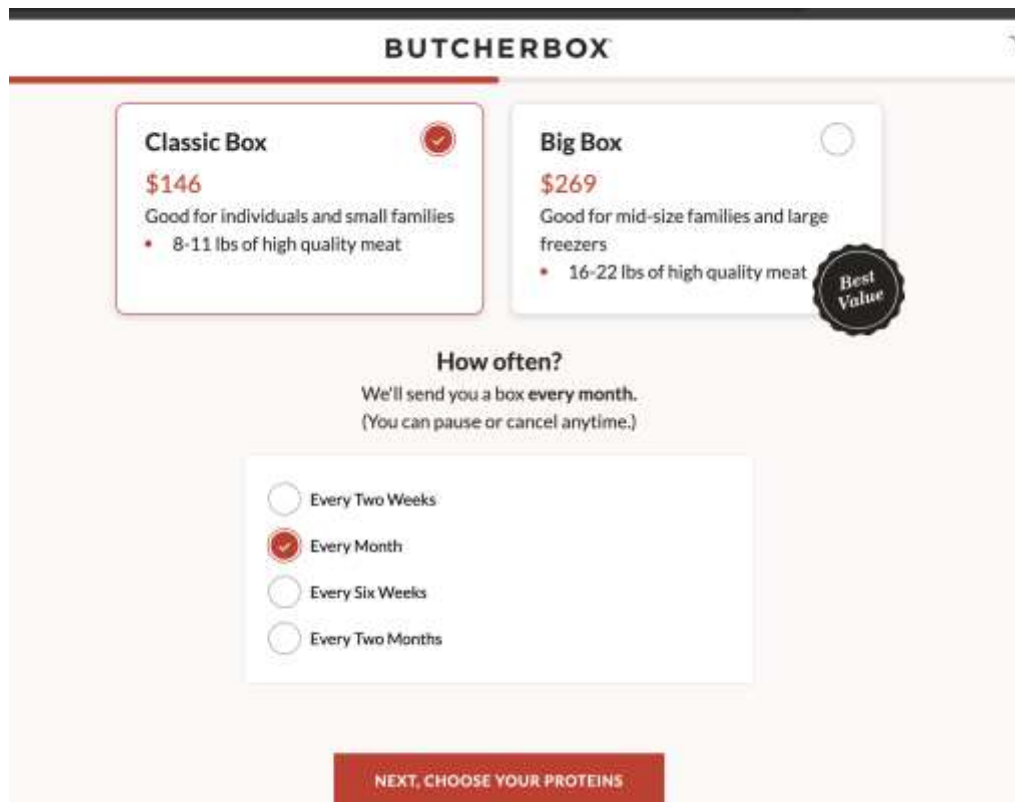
BUTCHERBOX

Classic Box
$146
Good for individuals and small families
• 8-11 lbs of high quality meat

Big Box
$269
Good for mid-size families and large freezers
• 16-22 lbs of high quality meat

Best Value

How often?
We'll send you a box **every month.**
(You can pause or cancel anytime.)

Every Two Weeks
Every Month
Every Six Weeks
Every Two Months

NEXT, CHOOSE YOUR PROTEINS